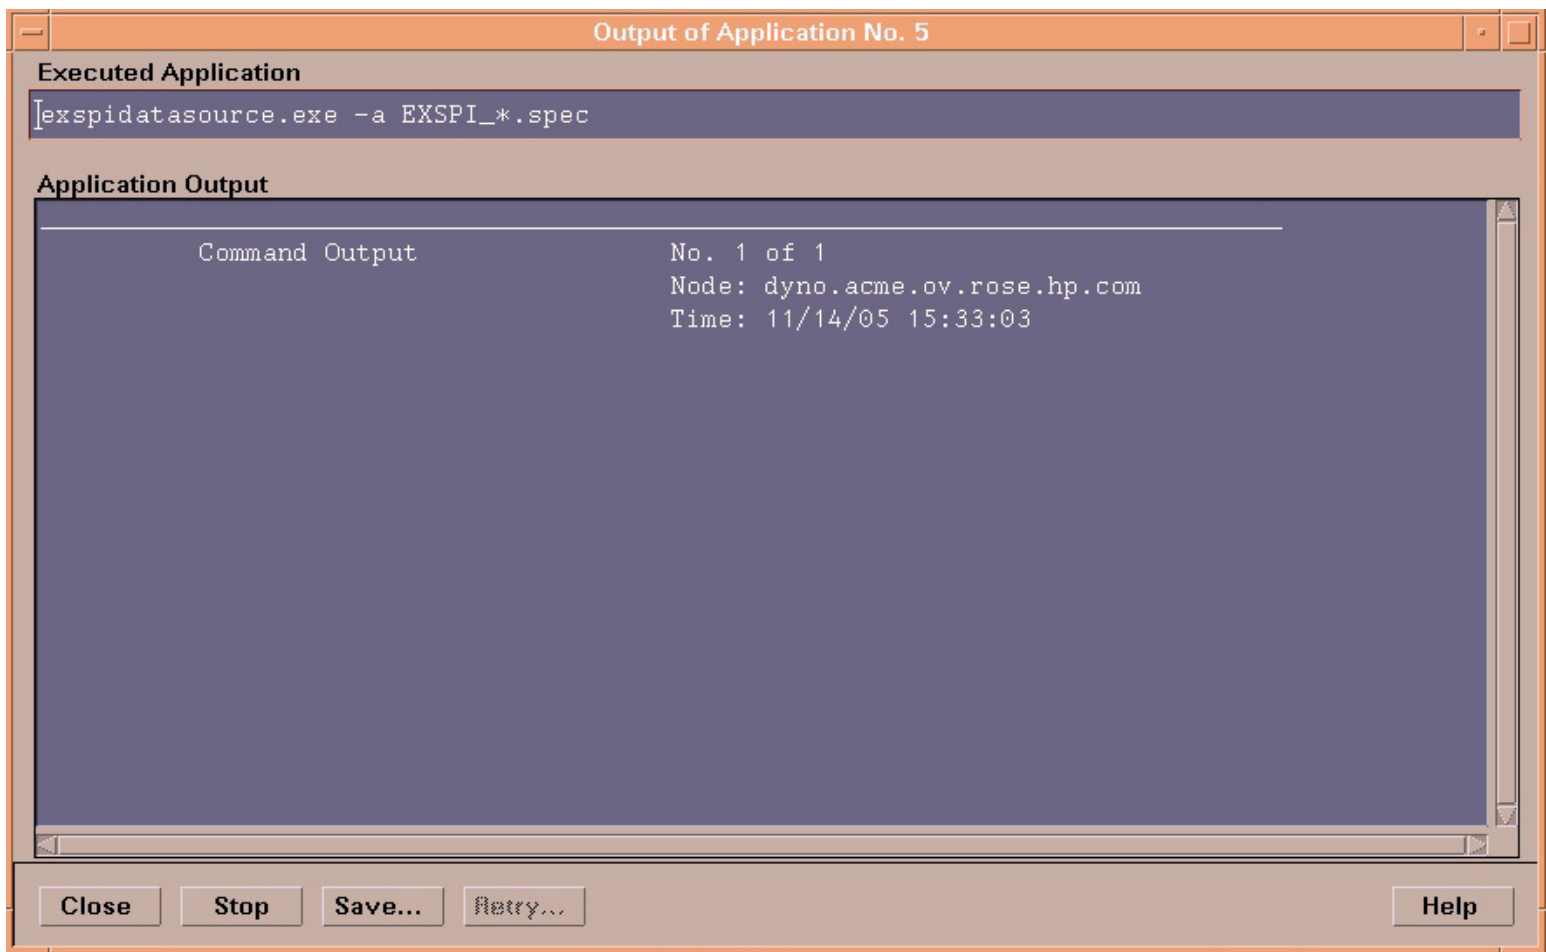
Output of Application No. 5

Executed Application

exspidatasource.exe -a EXSPI_*.spec

Application Output

Command Output

No. 1 of 1
Node: dyno.acme.ov.rose.hp.com
Time: 11/14/05 15:33:03

Close Stop Save... Retry... Help